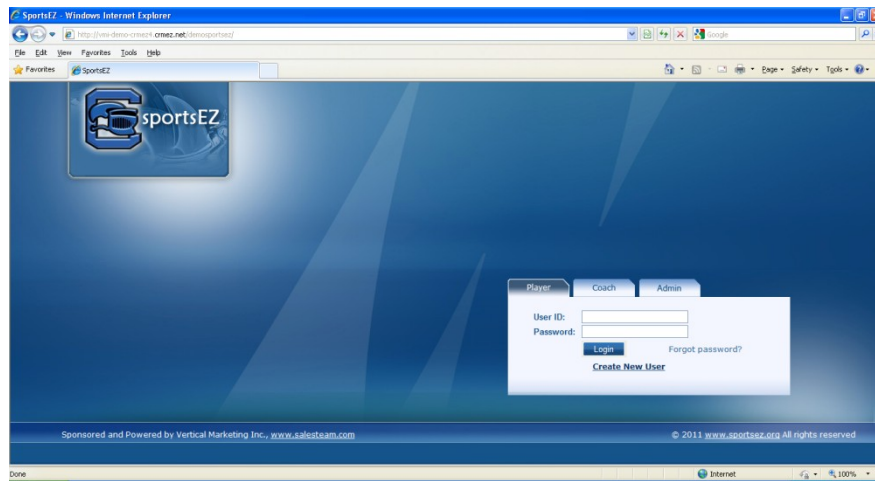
SportsEZ - Windows Internet Explorer

http://vmi-demo-crmez4.crmez.net/demosportsez/

Google

File Edit View Favorites Tools Help

Favorites SportsEZ

Page Safety Tools

sportsEZ

Player Coach Admin

User ID:
Password:

Login Forgot password?

Create New User

Sponsored and Powered by Vertical Marketing Inc., www.salesteam.com

© 2011 www.sportsez.org All rights reserved

Done

Internet

100%